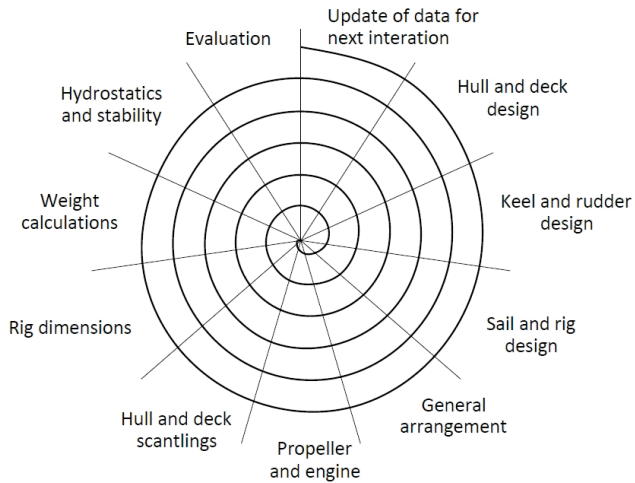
Update of data for next interation

Hull and deck design

Keel and rudder design

Sail and rig design

General arrangement

Propeller and engine

Hull and deck scantlings

Rig dimensions

Weight calculations

Hydrostatics and stability

Evaluation